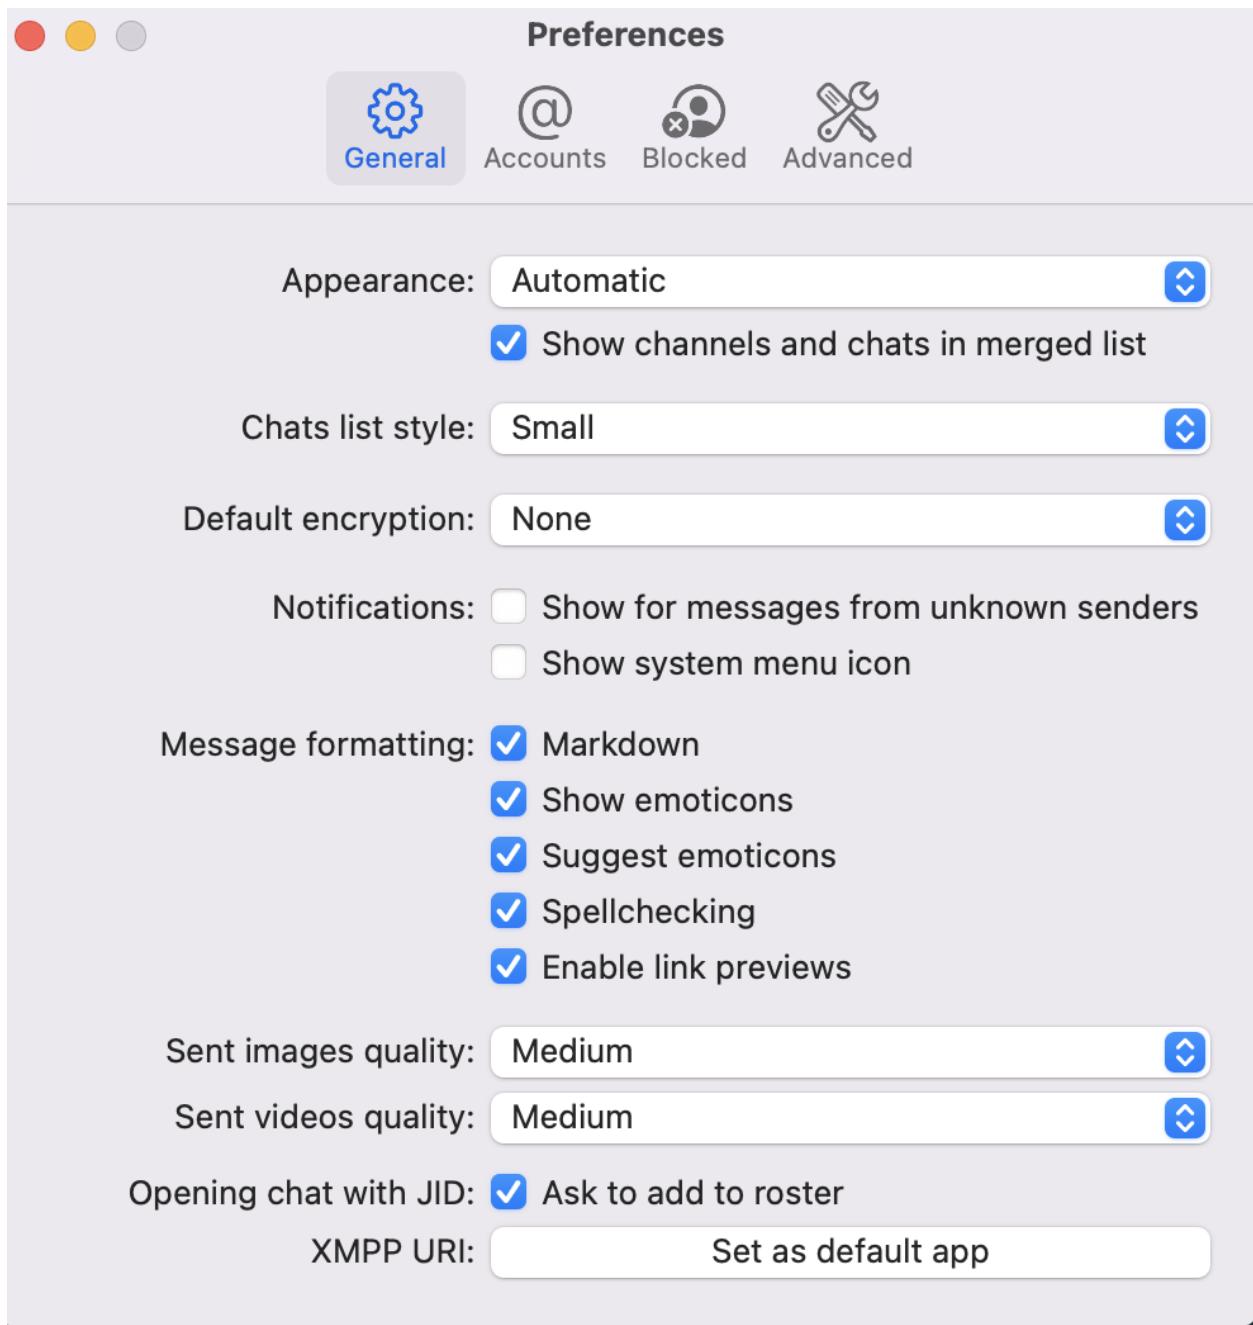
Preferences

General Accounts Blocked Advanced

Appearance: Automatic

Show channels and chats in merged list

Chats list style: Small

Default encryption: None

Notifications: Show for messages from unknown senders

Show system menu icon

Message formatting: Markdown

Show emoticons

Suggest emoticons

Spellchecking

Enable link previews

Sent images quality: Medium

Sent videos quality: Medium

Opening chat with JID: Ask to add to roster

XMPP URI: Set as default app